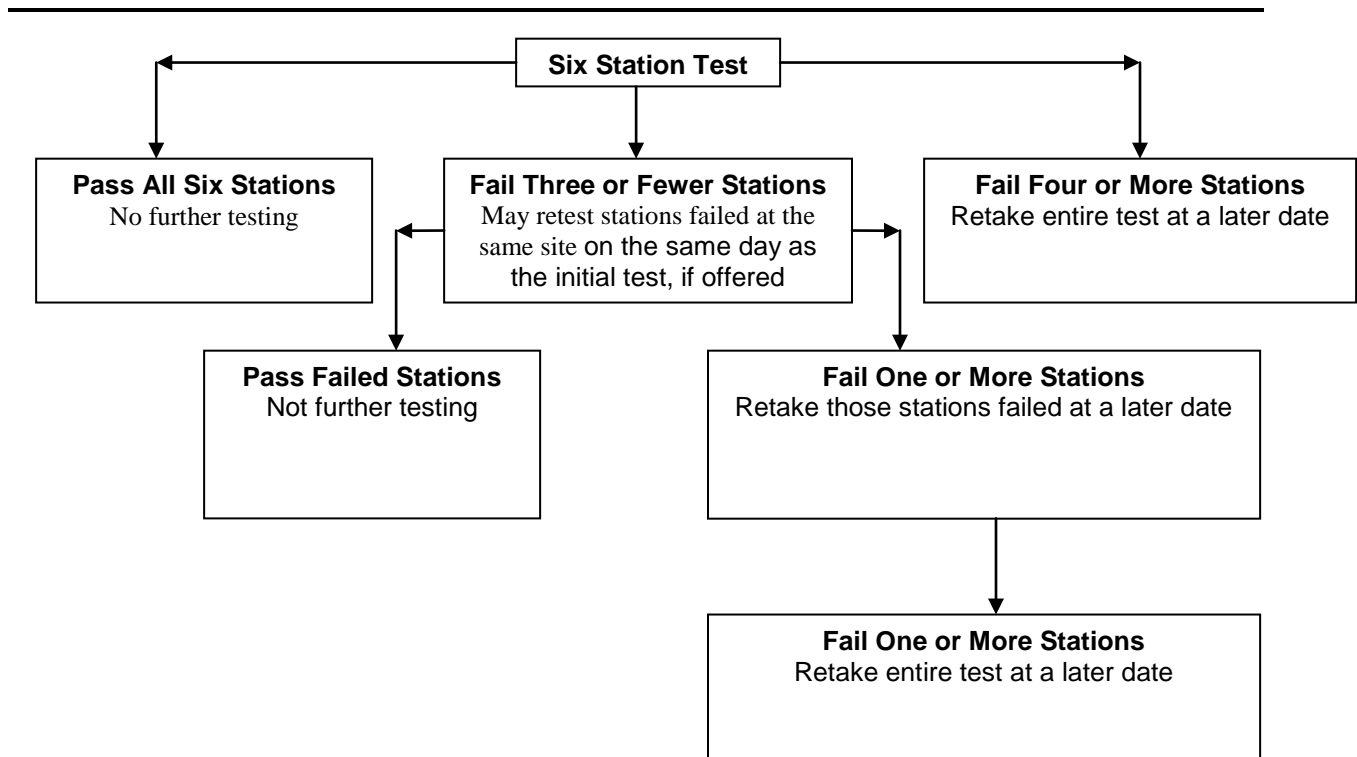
Six Station Test

Pass All Six Stations
No further testing

Fail Three or Fewer Stations
May retest stations failed at the same site on the same day as the initial test, if offered

Fail Four or More Stations
Retake entire test at a later date

Pass Failed Stations
Not further testing

Fail One or More Stations
Retake those stations failed at a later date

Fail One or More Stations
Retake entire test at a later date